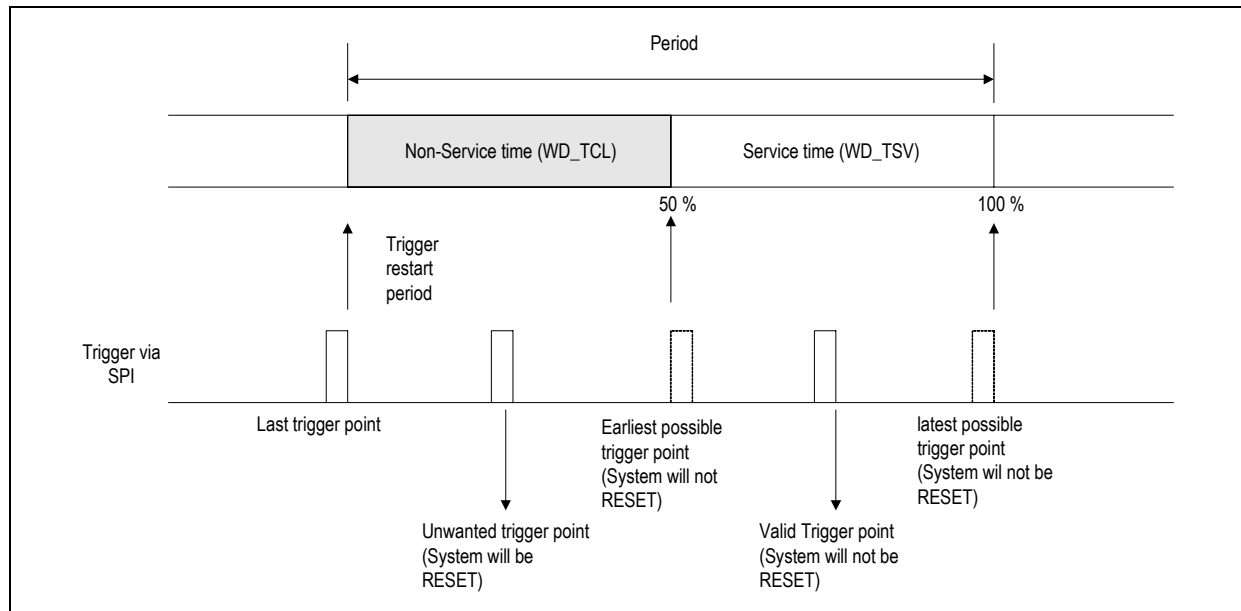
Period

Non-Service time (WD_TCL)

Service time (WD_TSV)

50 %

100 %

Trigger restart period

Trigger via SPI

Last trigger point

Unwanted trigger point (System will be RESET)

Earliest possible trigger point (System will not RESET)

Valid Trigger point (System will not be RESET)

latest possible trigger point (System wil not be RESET)